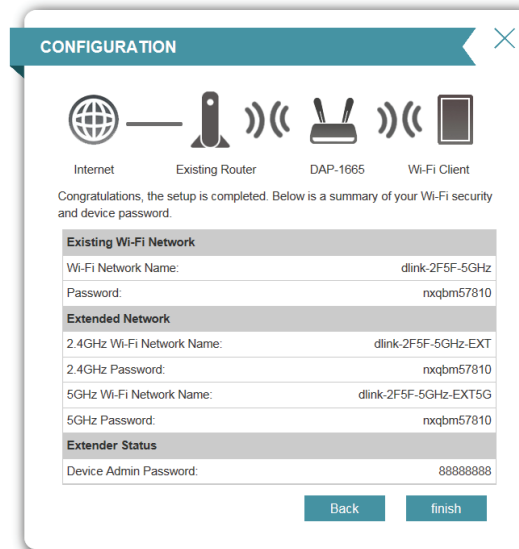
CONFIGURATION

Internet Existing Router DAP-1665 Wi-Fi Client

Congratulations, the setup is completed. Below is a summary of your Wi-Fi security and device password.

| Existing Wi-Fi Network | |
|---|---|
| Wi-Fi Network Name: | dlink-2F5F-5GHz |
| Password: | nxqbm57810 |
| **Extended Network** | |
| 2.4GHz Wi-Fi Network Name: | dlink-2F5F-5GHz-EXT |
| 2.4GHz Password: | nxqbm57810 |
| 5GHz Wi-Fi Network Name: | dlink-2F5F-5GHz-EXT5G |
| 5GHz Password: | nxqbm57810 |
| **Extender Status** | |
| Device Admin Password: | 88888888 |

Back finish